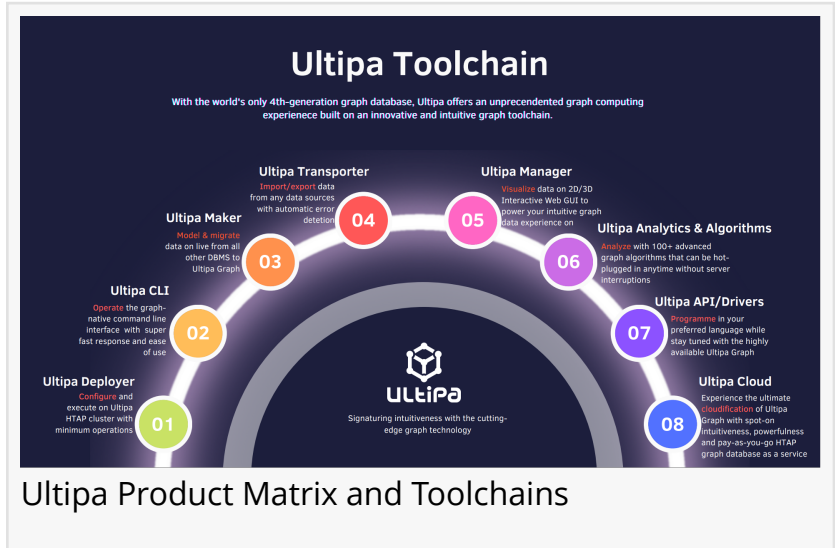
Ultipa Toolchain

With the world's only 4th-generation graph database, Ultipa offers an unprecendented graph computing experience built on an innovative and intuitive graph toolchain.

Ultipa Deployer
Configure and execute on Ultipa HTAP cluster with minimum operations

01

Ultipa CLI
Operate the graph-native command line interface with super fast response and ease of use

02

Ultipa Maker
Model & migrate data on live from all other DBMS to Ultipa Graph

03

Ultipa Transporter
Import/export data from any data sources with automatic error detetion

04

Ultipa Manager
Visualize data on 2D/3D Interactive Web GUI to power your intuitive graph data experience on

05

Ultipa Analytics & Algorithms
Analyze with 100+ advanced graph algorithms that can be hot-plugged in anytime without server interruptions

06

Ultipa API/Drivers
Programme in your preferred language while stay tuned with the highly available Ultipa Graph

07

Ultipa Cloud
Experience the ultimate cloudification of Ultipa Graph with spot-on intuitiveness, powerfulness and pay-as-you-go HTAP graph database as a service

08

ULTIPA
Signaturing intuitiveness with the cutting-edge graph technology

Ultipa Product Matrix and Toolchains